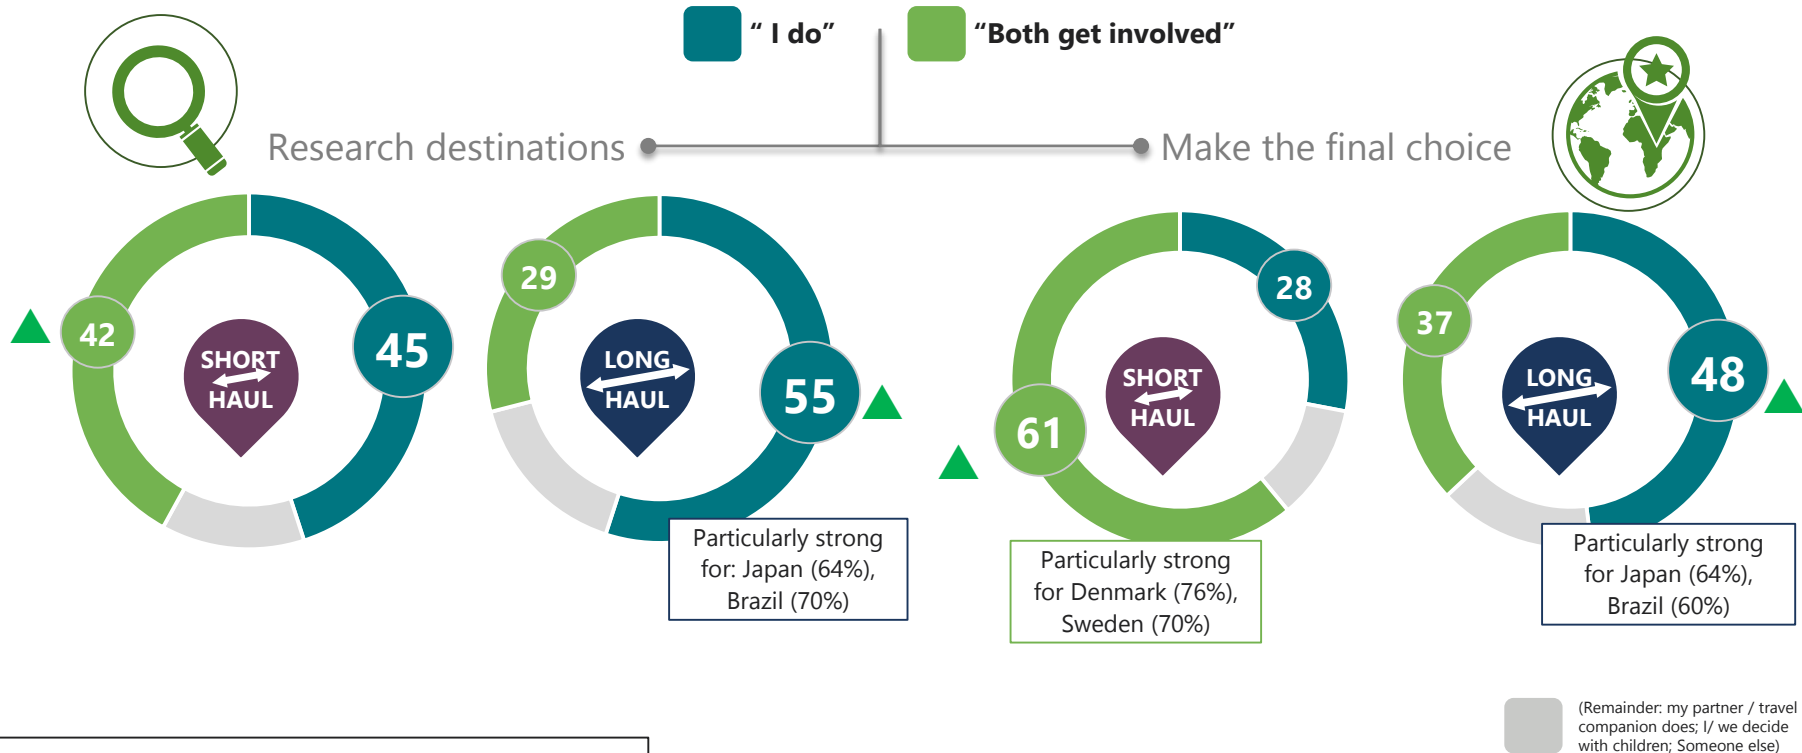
" I do"

"Both get involved"

Research destinations

Make the final choice

42

45

SHORT HAUL

29

LONG HAUL

55

Particularly strong for: Japan (64%), Brazil (70%)

28

SHORT HAUL

61

Particularly strong for Denmark (76%), Sweden (70%)

37

LONG HAUL

48

Particularly strong for Japan (64%), Brazil (60%)

(Remainder: my partner / travel companion does; I/ we decide with children; Someone else)